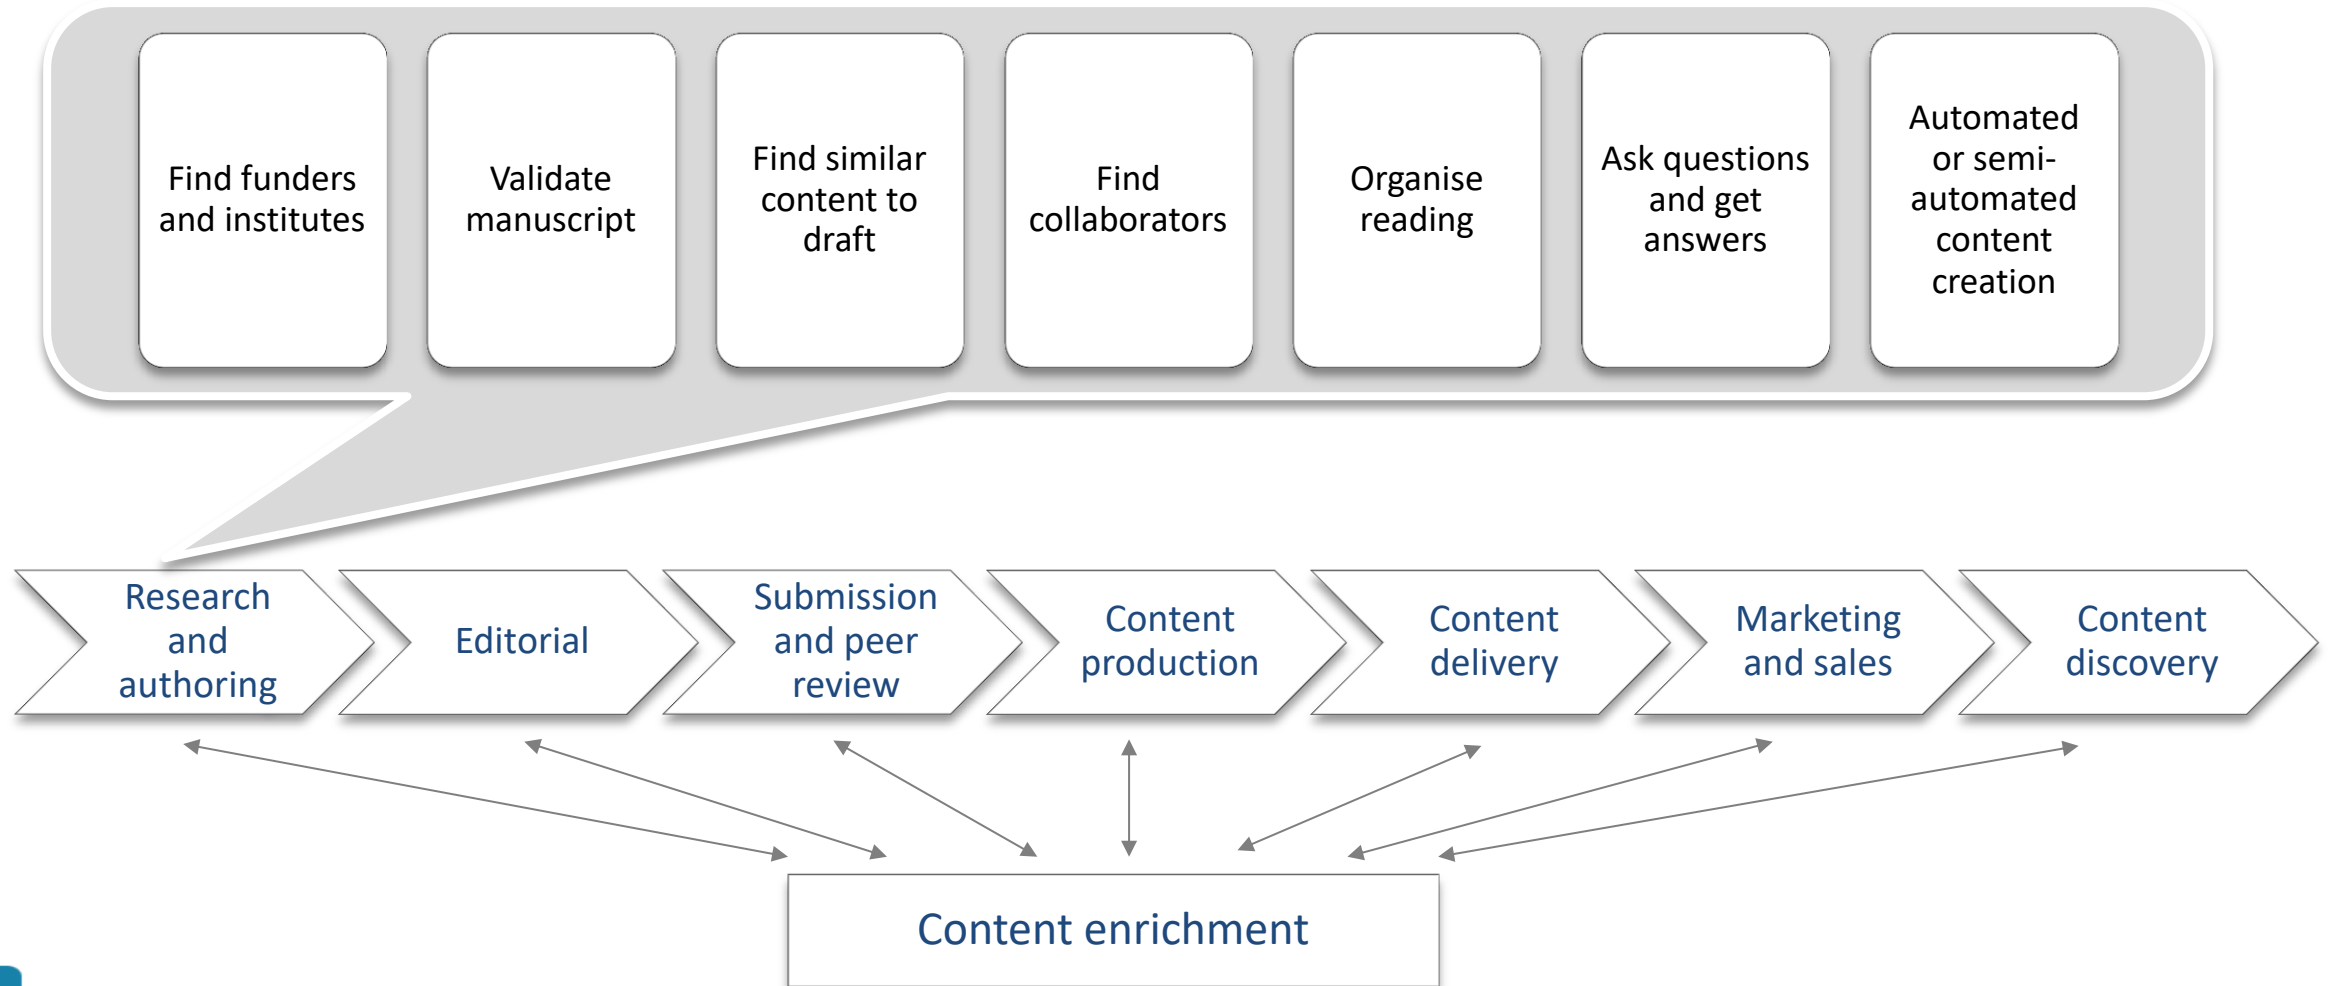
Find funders and institutes

Validate manuscript

Find similar content to draft

Find collaborators

Organise reading

Ask questions and get answers

Automated or semi-automated content creation

Research and authoring

Editorial

Submission and peer review

Content production

Content delivery

Marketing and sales

Content discovery

Content enrichment